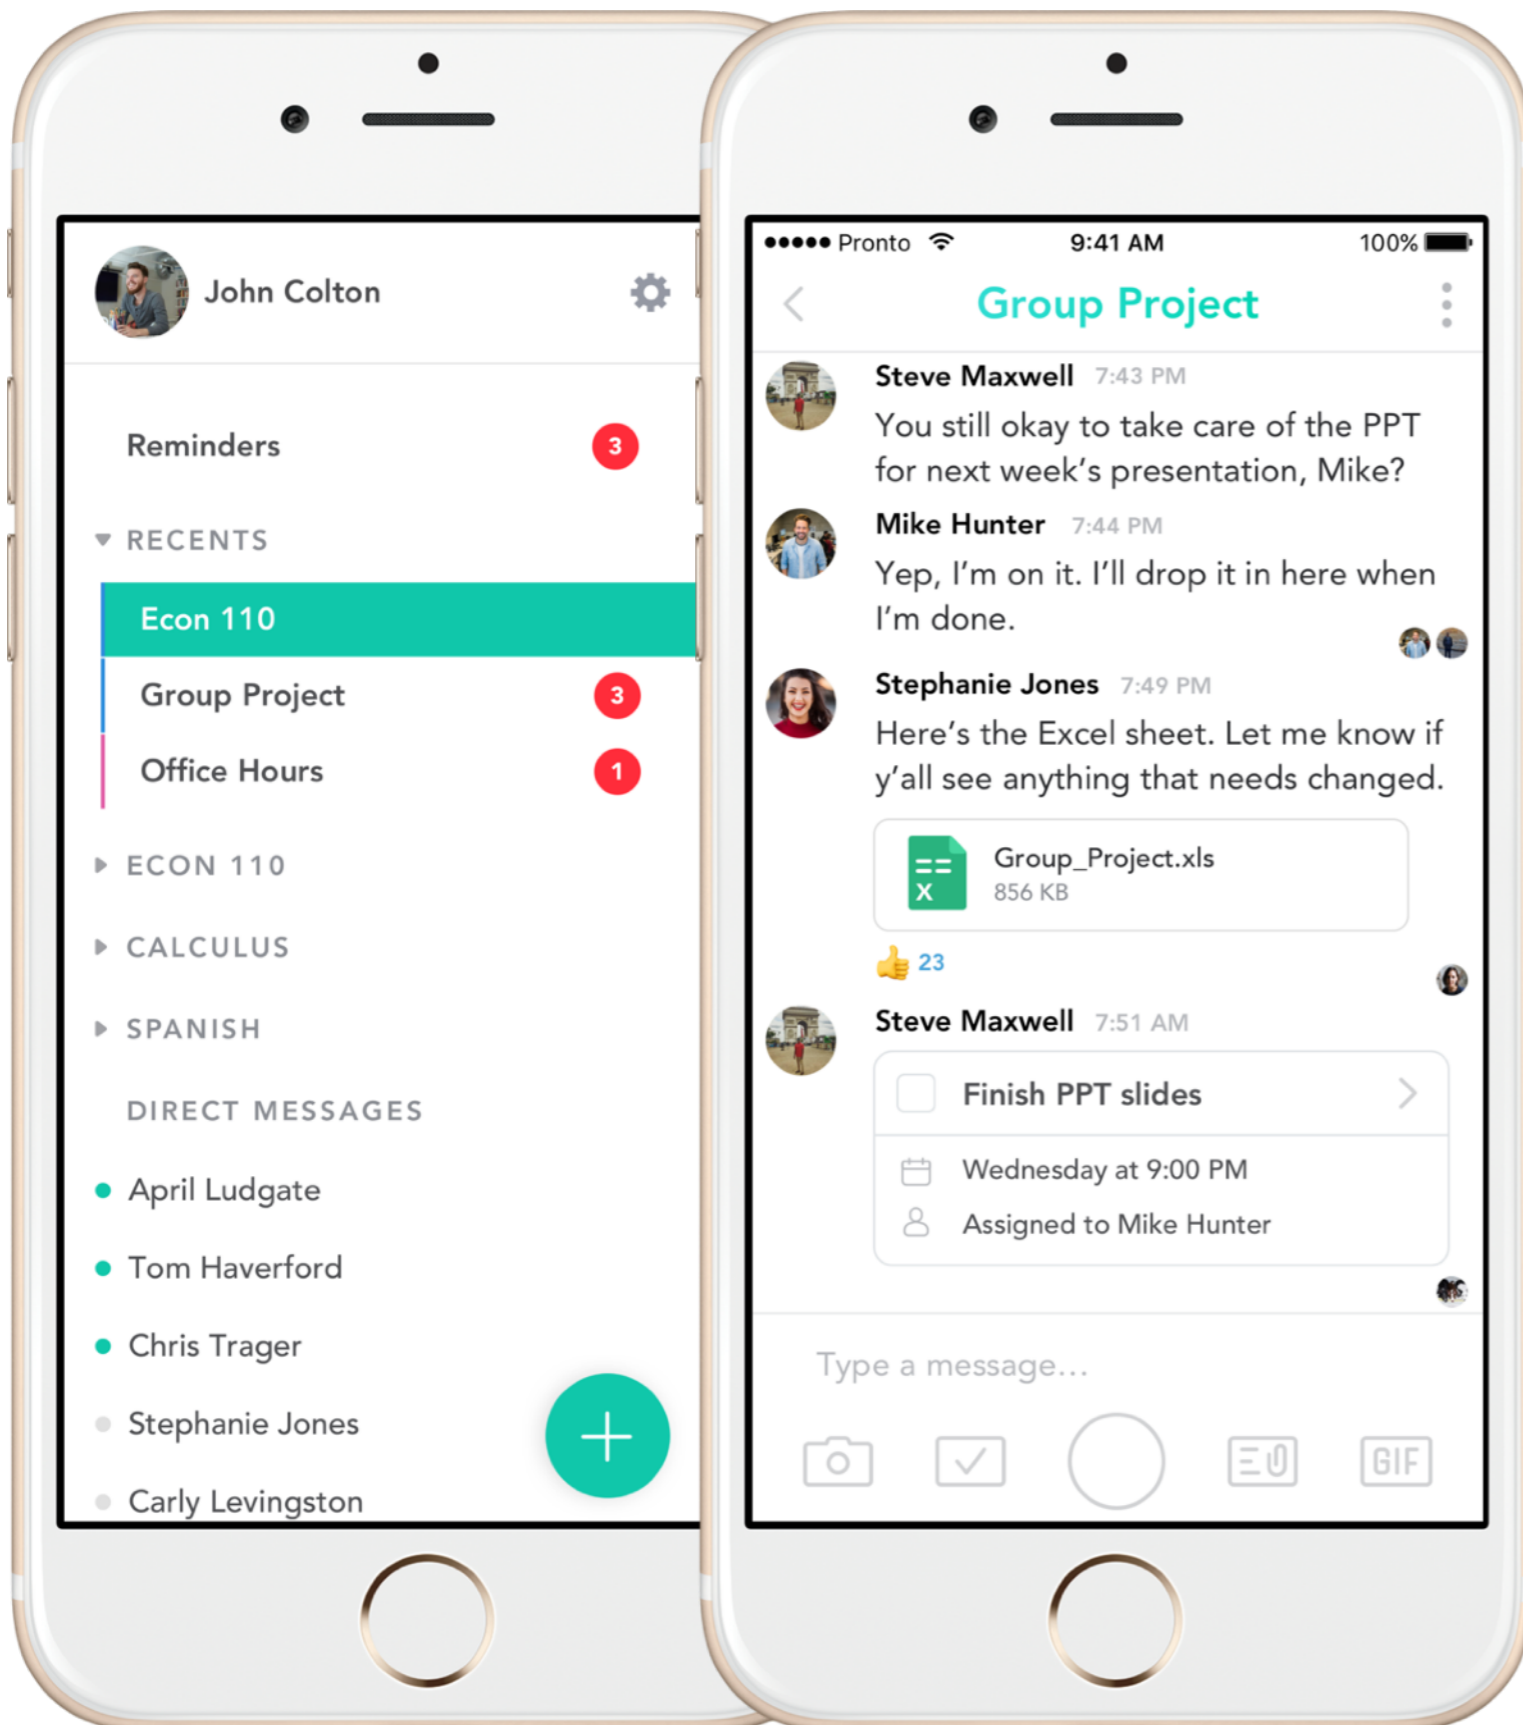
John Colton

Reminders 3

RECENTS

Econ 110

Group Project 3

Office Hours 1

ECON 110

CALCULUS

SPANISH

DIRECT MESSAGES

April Ludgate

Tom Haverford

Chris Trager

Stephanie Jones

Carly Levingston

+

●●●●● Pronto 9:41 AM 100%

Group Project

Steve Maxwell 7:43 PM
You still okay to take care of the PPT for next week's presentation, Mike?

Mike Hunter 7:44 PM
Yep, I'm on it. I'll drop it in here when I'm done.

Stephanie Jones 7:49 PM
Here's the Excel sheet. Let me know if y'all see anything that needs changed.

Group_Project.xls
856 KB

23

Steve Maxwell 7:51 AM

Finish PPT slides

Wednesday at 9:00 PM

Assigned to Mike Hunter

Type a message...

GIF